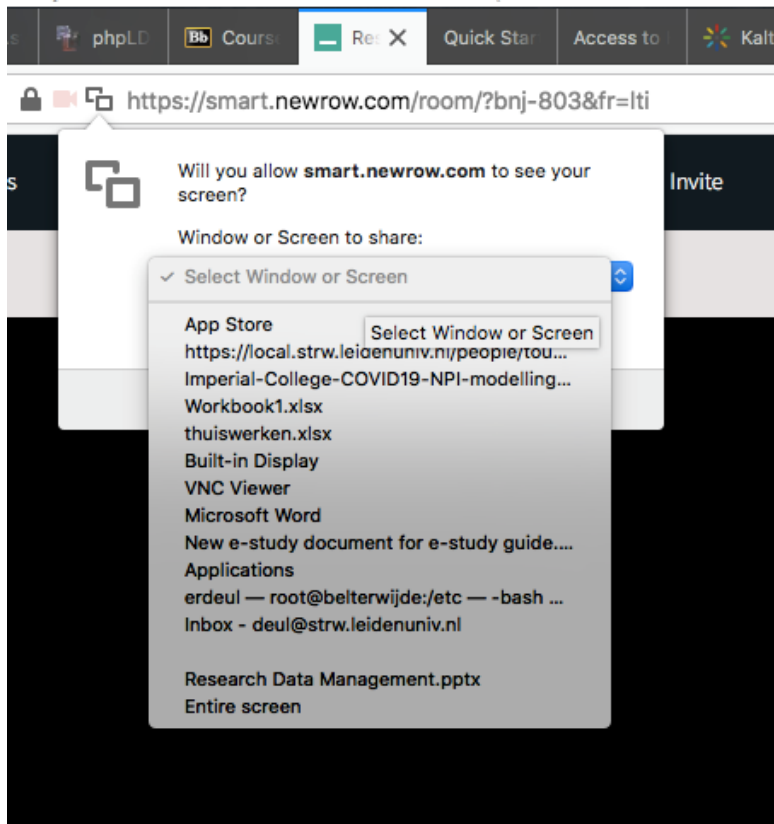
s phpLD Bb Cours Re ✕ Quick Star Access to Kalt

https://smart.newrow.com/room/?bnj-803&fr=lti

s

Invite

Will you allow **smart.newrow.com** to see your screen?

Window or Screen to share:

✓ Select Window or Screen

App Store
Select Window or Screen
https://local.strw.leidenuniv.nl/people/tou...
Imperial-College-COVID19-NPI-modelling...
Workbook1.xlsx
thuiswerken.xlsx
Built-in Display
VNC Viewer
Microsoft Word
New e-study document for e-study guide....
Applications
erdeul — root@belterwijde:/etc — -bash ...
Inbox - deul@strw.leidenuniv.nl

Research Data Management.pptx
Entire screen